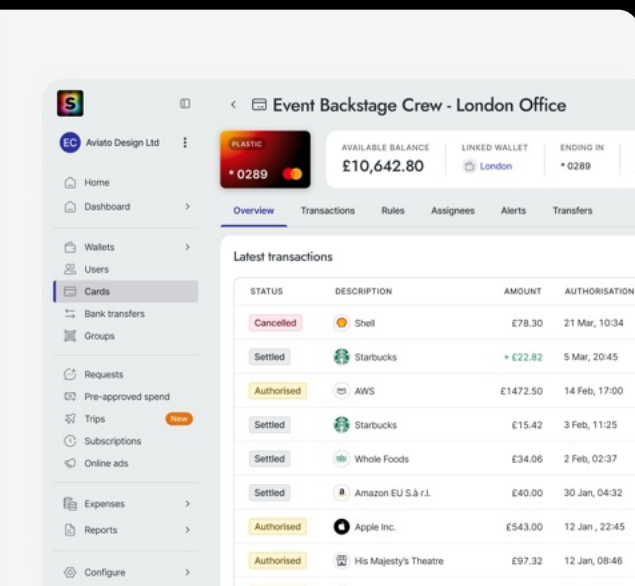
S

EC Aviato Design Ltd

Home
Dashboard
Wallets
Users
Cards
Bank transfers
Groups
Requests
Pre-approved spend
Trips New
Subscriptions
Online ads
Expenses
Reports
Configure

Event Backstage Crew - London Office

PLASTIC
• 0289

AVAILABLE BALANCE
£10,642.80

LINKED WALLET
London

ENDING IN
• 0289

Overview Transactions Rules Assignees Alerts Transfers

Latest transactions

| STATUS | DESCRIPTION | AMOUNT | AUTHORISATION |
|---|---|---|---|
| Cancelled | Shell | £78.30 | 21 Mar, 10:34 |
| Settled | Starbucks | + £22.82 | 5 Mar, 20:45 |
| Authorised | AWS | £1472.50 | 14 Feb, 17:00 |
| Settled | Starbucks | £15.42 | 3 Feb, 11:25 |
| Settled | Whole Foods | £34.06 | 2 Feb, 02:37 |
| Settled | Amazon EU S.à r.l. | £40.00 | 30 Jan, 04:32 |
| Authorised | Apple Inc. | £543.00 | 12 Jan , 22:45 |
| Authorised | His Majesty's Theatre | £97.32 | 12 Jan, 08:46 |